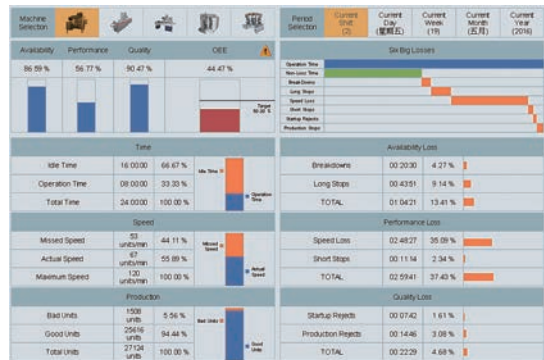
Machine Selection

Period Selection | Current Shift (2) | Current Day (星期五) | Current Week (19) | Current Month (五月) | Current Year (2016)

Availability | Performance | Quality | OEE

86.59 % | 56.77 % | 90.47 % | 44.47 %

Target 85.00 %

Six Big Losses

Operation Time
Non-Loss Time
Breakdowns
Long Stops
Speed Loss
Short Stops
Startup Rejects
Production Rejects

Time

| Idle Time | 16:00:00 | 66.67 % |
|---|---|---|
| Operation Time | 08:00:00 | 33.33 % |
| Total Time | 24:00:00 | 100.00 % |

Idle Time
Operation Time

Availability Loss

| Breakdowns | 00:20:30 | 4.27 % |
|---|---|---|
| Long Stops | 00:43:51 | 9.14 % |
| TOTAL | 01:04:21 | 13.41 % |

Speed

| Missed Speed | 53 units/min | 44.11 % |
|---|---|---|
| Actual Speed | 67 units/min | 55.89 % |
| Maximum Speed | 120 units/min | 100.00 % |

Missed Speed
Actual Speed

Performance Loss

| Speed Loss | 02:48:27 | 35.09 % |
|---|---|---|
| Short Stops | 00:11:14 | 2.34 % |
| TOTAL | 02:59:41 | 37.43 % |

Production

| Bad Units | 1508 units | 5.56 % |
|---|---|---|
| Good Units | 25616 units | 94.44 % |
| Total Units | 27124 units | 100.00 % |

Bad Units
Good Units

Quality Loss

| Startup Rejects | 00:07:42 | 1.61 % |
|---|---|---|
| Production Rejects | 00:14:46 | 3.08 % |
| TOTAL | 00:22:29 | 4.68 % |